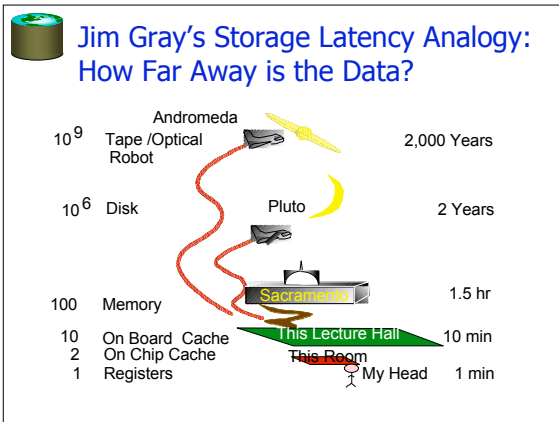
Jim Gray's Storage Latency Analogy: How Far Away is the Data?

Andromeda

$10^9$ Tape /Optical Robot

2,000 Years

$10^6$ Disk

Pluto

2 Years

Sacramento

100 Memory

1.5 hr

10 On Board Cache

This Lecture Hall

10 min

2 On Chip Cache

This Room

1 Registers

My Head

1 min